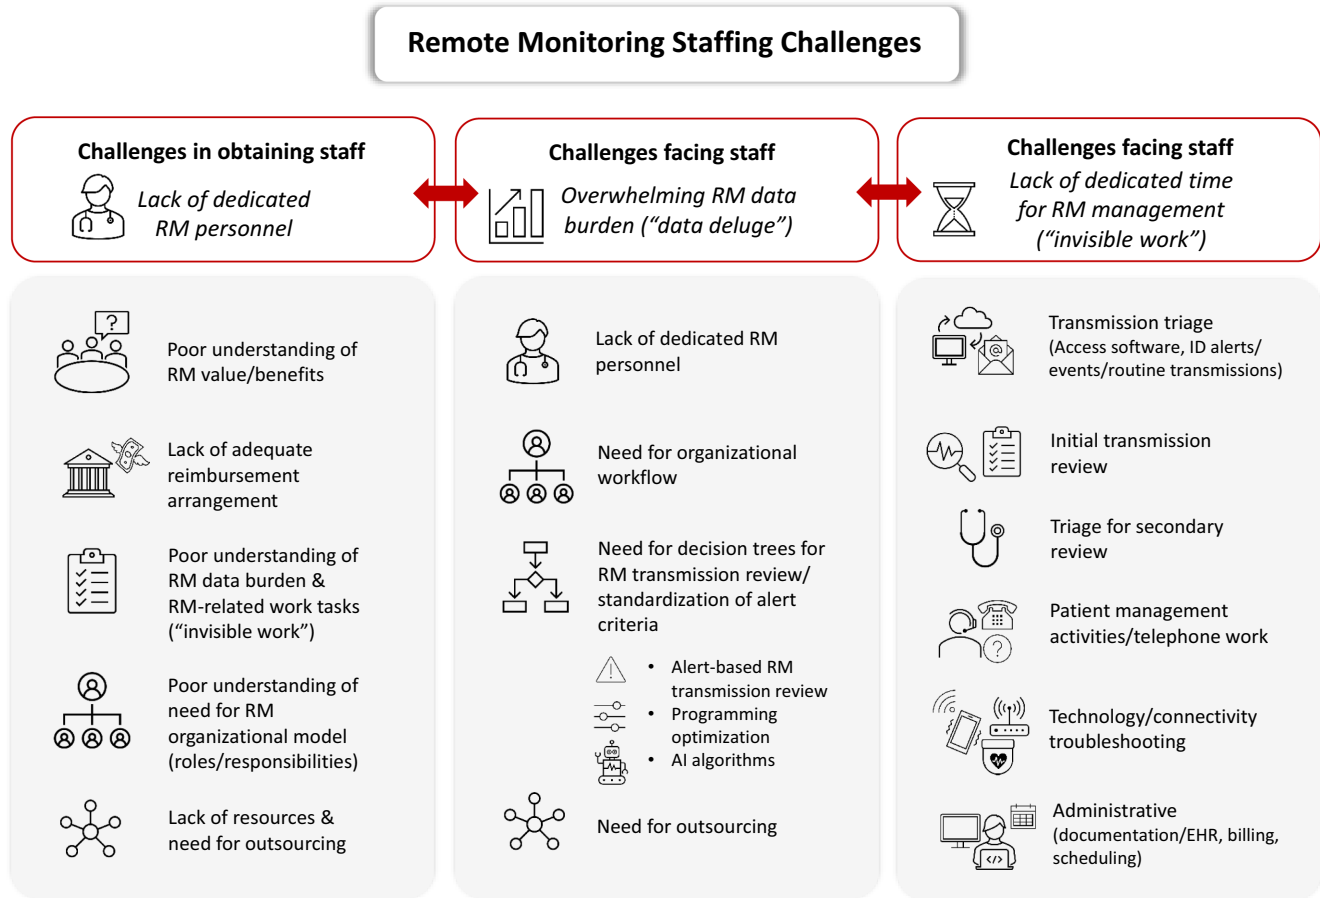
Remote Monitoring Staffing Challenges

Challenges in obtaining staff

Lack of dedicated RM personnel

Challenges facing staff

Overwhelming RM data burden (“data deluge”)

Challenges facing staff

Lack of dedicated time for RM management (“invisible work”)

Poor understanding of RM value/benefits

Lack of adequate reimbursement arrangement

Poor understanding of RM data burden & RM-related work tasks (“invisible work”)

Poor understanding of need for RM organizational model (roles/responsibilities)

Lack of resources & need for outsourcing

Lack of dedicated RM personnel

Need for organizational workflow

Need for decision trees for RM transmission review/ standardization of alert criteria

- Alert-based RM transmission review
- Programming optimization
- AI algorithms

Need for outsourcing

Transmission triage (Access software, ID alerts/ events/routine transmissions)

Initial transmission review

Triage for secondary review

Patient management activities/telephone work

Technology/connectivity troubleshooting

Administrative (documentation/EHR, billing, scheduling)